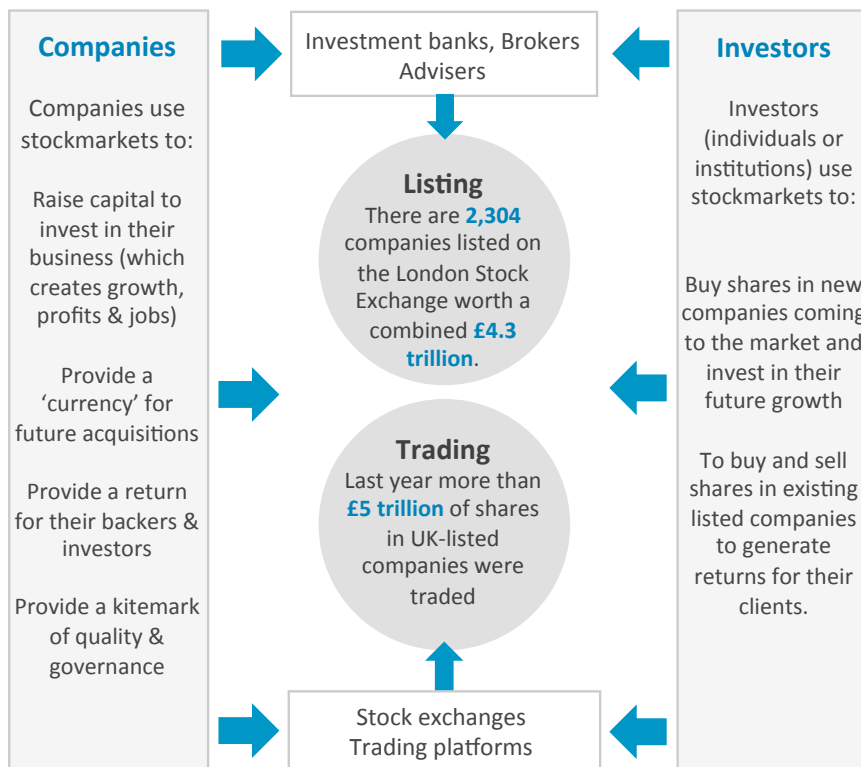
Companies

Companies use stockmarkets to:

Raise capital to invest in their business (which creates growth, profits & jobs)

Provide a 'currency' for future acquisitions

Provide a return for their backers & investors

Provide a kitemark of quality & governance

Investment banks, Brokers Advisers

Listing
There are 2,304 companies listed on the London Stock Exchange worth a combined £4.3 trillion.

Trading
Last year more than £5 trillion of shares in UK-listed companies were traded

Stock exchanges
Trading platforms

Investors

Investors (individuals or institutions) use stockmarkets to:

Buy shares in new companies coming to the market and invest in their future growth

To buy and sell shares in existing listed companies to generate returns for their clients.